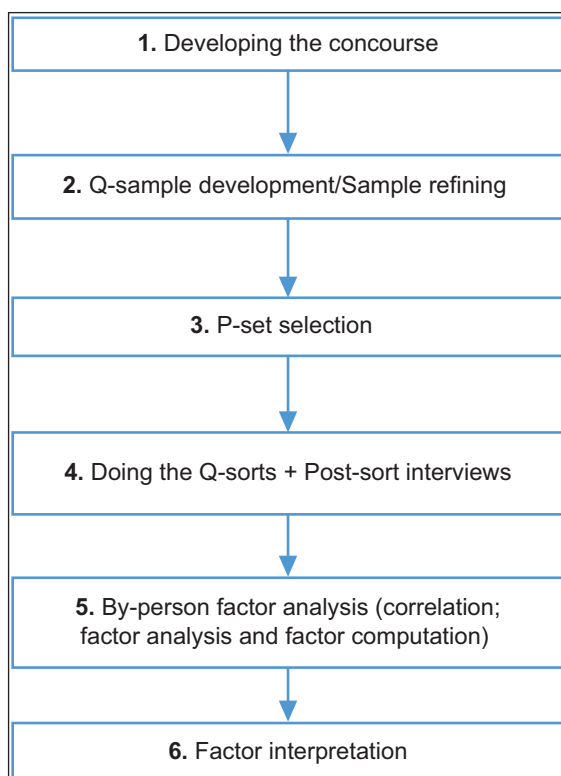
1. Developing the concourse

2. Q-sample development/Sample refining

3. P-set selection

4. Doing the Q-sorts + Post-sort interviews

5. By-person factor analysis (correlation; factor analysis and factor computation)

6. Factor interpretation